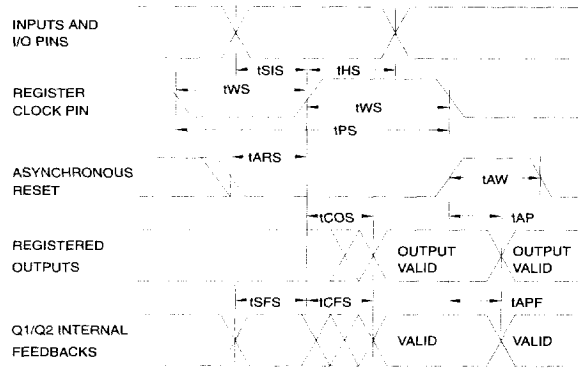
INPUTS AND I/O PINS

tSIS tHS

REGISTER CLOCK PIN

tWS tWS

tPS

ASYNCHRONOUS RESET

tARS

tAW

tAP

REGISTERED OUTPUTS

tCOS

OUTPUT VALID

OUTPUT VALID

tSFS tCFS tAPF

Q1/Q2 INTERNAL FEEDBACKS

VALID

VALID